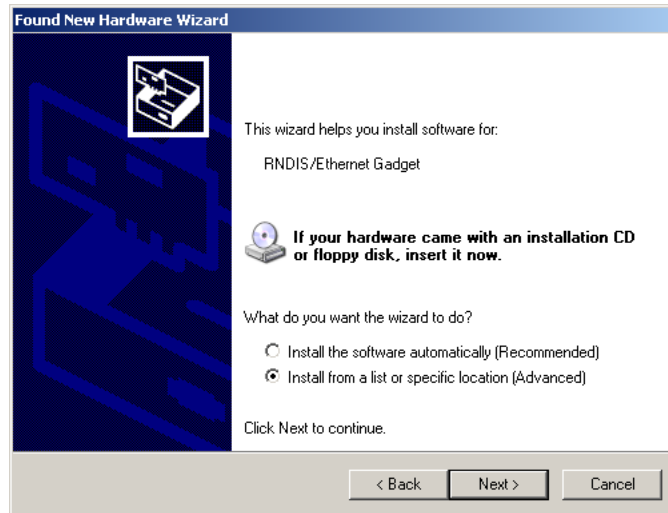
Found New Hardware Wizard

This wizard helps you install software for:

RNDIS/Ethernet Gadget

If your hardware came with an installation CD or floppy disk, insert it now.

What do you want the wizard to do?

Install the software automatically (Recommended)

Install from a list or specific location (Advanced)

Click Next to continue.

< Back

Next >

Cancel